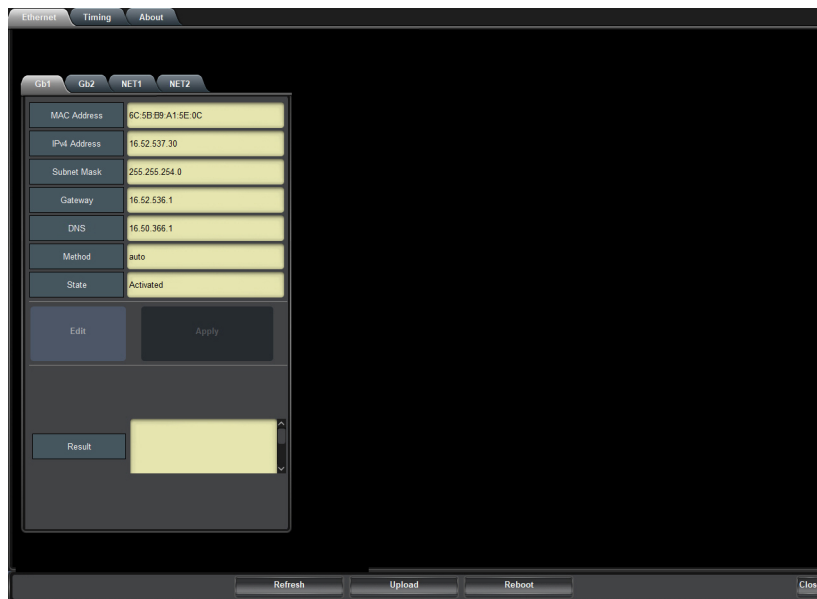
Ethernet Timing About

Gb1 Gb2 NET1 NET2

| MAC Address | 6C:5B:B9:A1:5E:0C |
|---|---|
| IPv4 Address | 16.52.537.30 |
| Subnet Mask | 255.255.254.0 |
| Gateway | 16.52.536.1 |
| DNS | 16.50.366.1 |
| Method | auto |
| State | Activated |

Edit Apply

Result

Refresh Upload Reboot Clos